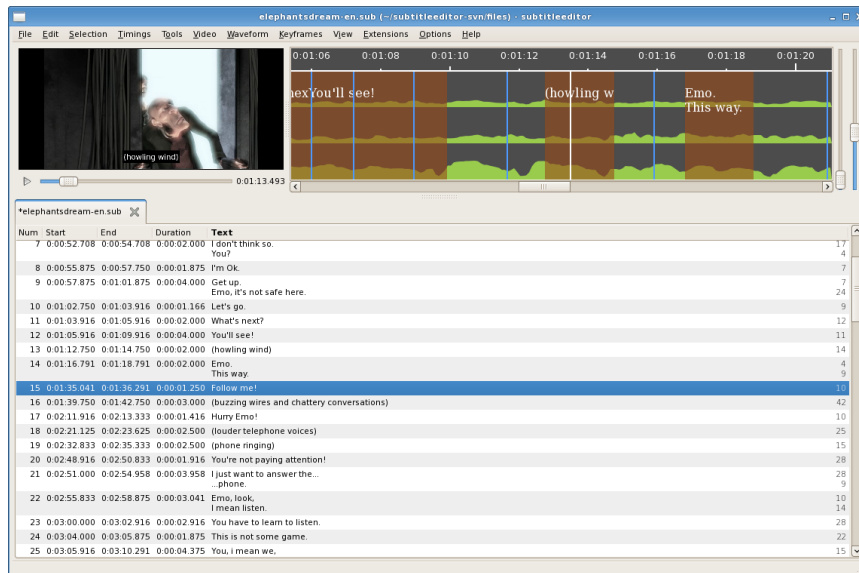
elephantsdream-en.sub (~/subtitleeditor-svn/files) - subtitleeditor

File Edit Selection Timings Tools Video Waveform View Extensions Options Help

0:01:06 0:01:08 0:01:10 0:01:12 0:01:14 0:01:16 0:01:18 0:01:20

nexYou'll see! (howling w Emo. This way.

(howling wind)

0:01:13.493

*elephantsdream-en.sub

| Num | Start | End | Duration | Text | |
|---|---|---|---|---|---|
| 7 | 0:00:52.708 | 0:00:54.708 | 0:00:02.000 | I don't think so. You? | 17 4 |
| 8 | 0:00:55.875 | 0:00:57.750 | 0:00:01.875 | I'm Ok. | 7 |
| 9 | 0:00:57.875 | 0:01:01.875 | 0:00:04.000 | Get up. Emo, it's not safe here. | 7 24 |
| 10 | 0:01:02.750 | 0:01:03.916 | 0:00:01.166 | Let's go. | 9 |
| 11 | 0:01:03.916 | 0:01:05.916 | 0:00:02.000 | What's next? | 12 |
| 12 | 0:01:05.916 | 0:01:09.916 | 0:00:04.000 | You'll see! | 11 |
| 13 | 0:01:12.750 | 0:01:14.750 | 0:00:02.000 | (howling wind) | 14 |
| 14 | 0:01:16.791 | 0:01:18.791 | 0:00:02.000 | Emo. This way. | 4 9 |
| 15 | 0:01:35.041 | 0:01:36.291 | 0:00:01.250 | Follow me! | 10 |
| 16 | 0:01:39.750 | 0:01:42.750 | 0:00:03.000 | (buzzing wires and chattery conversations) | 42 |
| 17 | 0:02:11.916 | 0:02:13.333 | 0:00:01.416 | Hurry Emo! | 10 |
| 18 | 0:02:21.125 | 0:02:23.625 | 0:00:02.500 | (louder telephone voices) | 25 |
| 19 | 0:02:32.833 | 0:02:35.333 | 0:00:02.500 | (phone ringing) | 15 |
| 20 | 0:02:48.916 | 0:02:50.833 | 0:00:01.916 | You're not paying attention! | 28 |
| 21 | 0:02:51.000 | 0:02:54.958 | 0:00:03.958 | I just want to answer the... ...phone. | 28 9 |
| 22 | 0:02:55.833 | 0:02:58.875 | 0:00:03.041 | Emo, look, I mean listen. | 10 14 |
| 23 | 0:03:00.000 | 0:03:02.916 | 0:00:02.916 | You have to learn to listen. | 28 |
| 24 | 0:03:04.000 | 0:03:05.875 | 0:00:01.875 | This is not some game. | 22 |
| 25 | 0:03:05.916 | 0:03:10.291 | 0:00:04.375 | You, i mean we, | 15 |